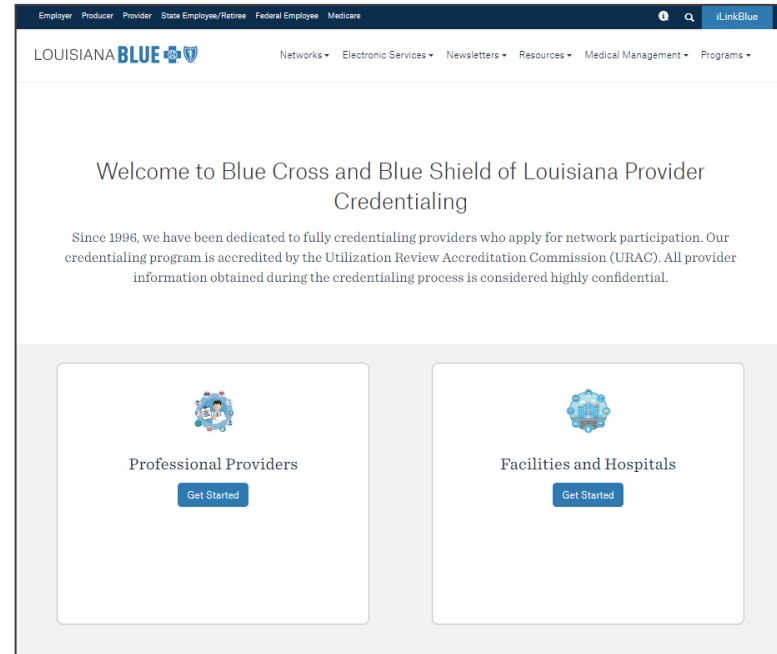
Employer Producer Provider State Employee/Retiree Federal Employee Medicare

iLinkBlue

LOUISIANA BLUE

Networks ▾ Electronic Services ▾ Newsletters ▾ Resources ▾ Medical Management ▾ Programs ▾

Welcome to Blue Cross and Blue Shield of Louisiana Provider Credentialing

Since 1996, we have been dedicated to fully credentialing providers who apply for network participation. Our credentialing program is accredited by the Utilization Review Accreditation Commission (URAC). All provider information obtained during the credentialing process is considered highly confidential.

Professional Providers

Get Started

Facilities and Hospitals

Get Started